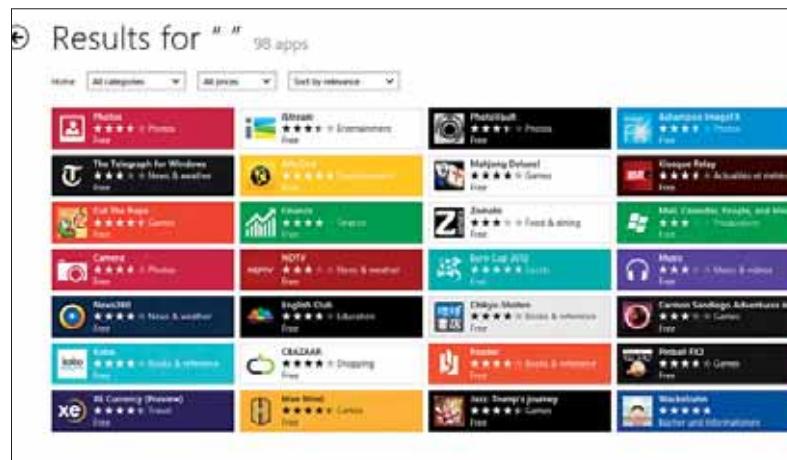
Results for " " 98 apps

Home | All categories | All prices | Sort by relevance

Photos ★★★★ Photos Free
iStream ★★★★ Entertainment Free
PhotoVault ★★★★ Photos Free
Ashampoo Image FX ★★★★ Photos Free

The Telegraph for Windows ★★★ News & weather Free
AlloCiné ★★★★★ Entertainment Free
Mahjong Deluxe! ★★★★ Games Free
Kiosque Relay ★★★★ Actualités et météo Free

Cut the Rope ★★★★★ Games Free
Finance ★★★★ Finance Free
Zomato ★★★ Food & dining Free
Mail, Calendar, People, and Messaging ★★★ Productivity Free

Camera ★★★★ Photos Free
NDTV ★★★★ News & weather Free
Euro Cup 2012 ★★★★★ Sports Free
Music ★★★★ Music & videos Free

News360 ★★★★ News & weather Free
English Club ★★★★ Education Free
Chikyu Shotten ★★★★ Books & reference Free
Cartoon Sandbags Adventures in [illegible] ★★★ Games Free

Kobo ★★★★ Books & reference Free
CBAZAAR ★★★★ Shopping Free
Reader ★★★★ Books & reference Free
Pinball FX2 ★★★★ Games Free

XE Currency (Preview) ★★★★ Travel Free
Maze Mind ★★★★ Games Free
Jazz: Trump's Journey ★★★★ Games Free
Wackelsalm ★★★★★ Bücher und Informationen Free